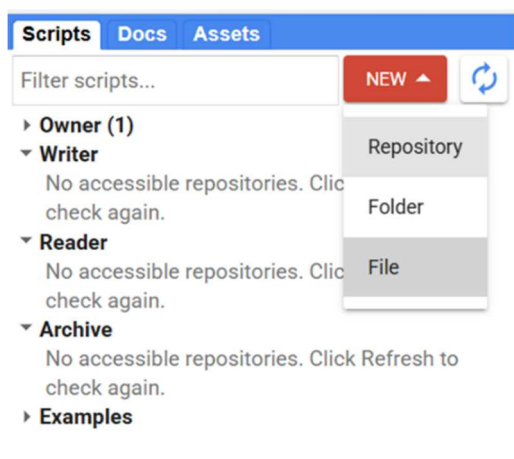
Scripts Docs Assets

Filter scripts...

NEW

Owner (1)

Writer

No accessible repositories. Clic check again.

Reader

No accessible repositories. Clic check again.

Archive

No accessible repositories. Click Refresh to check again.

Examples

Repository

Folder

File